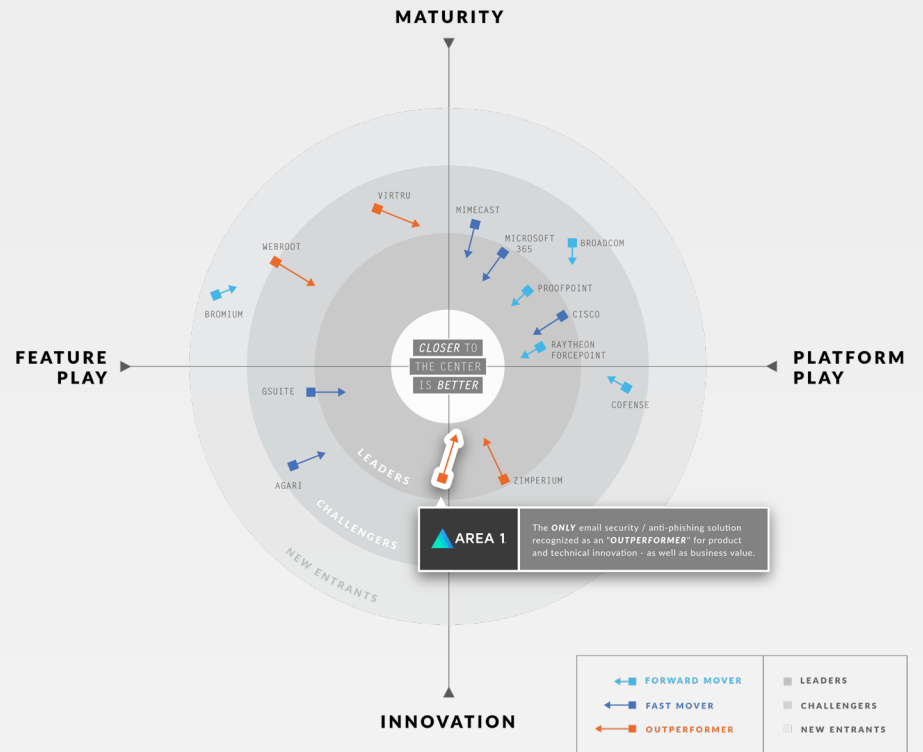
MATURITY

FEATURE PLAY

PLATFORM PLAY

INNOVATION

VIRTRU

MIMECAST

MICROSOFT 365

BROADCOM

WEBROOT

PROOFPOINT

BROMIUM

CISCO

RAYTHEON FORCEPOINT

CLOSER TO THE CENTER IS BETTER

GSUITE

COFENSE

LEADERS

ZIMPERIUM

AGARI

CHALLENGERS

NEW ENTRANTS

AREA 1

The ONLY email security / anti-phishing solution recognized as an "OUTPERFORMER" for product and technical innovation - as well as business value.

FORWARD MOVER

FAST MOVER

OUTPERFORMER

LEADERS

CHALLENGERS

NEW ENTRANTS